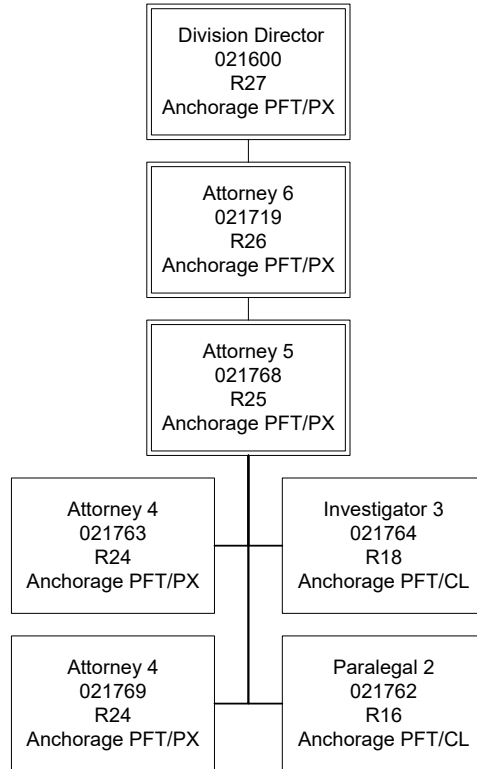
Division Director
021600
R27
Anchorage PFT/PX

Attorney 6
021719
R26
Anchorage PFT/PX

Attorney 5
021768
R25
Anchorage PFT/PX

Attorney 4
021763
R24
Anchorage PFT/PX

Investigator 3
021764
R18
Anchorage PFT/CL

Attorney 4
021769
R24
Anchorage PFT/PX

Paralegal 2
021762
R16
Anchorage PFT/CL